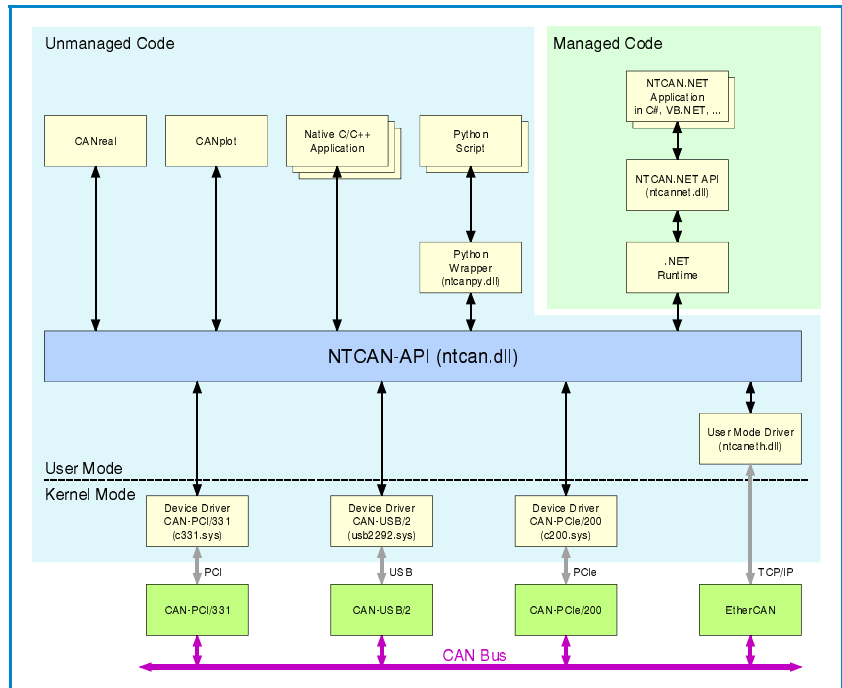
Unmanaged Code

Managed Code

NTCAN.NET Application in C#, VB.NET, ...

CANreal

CANplot

Native C/C++ Application

Python Script

NTCAN.NET API (ntcannet.dll)

Python Wrapper (ntcanpy.dll)

.NET Runtime

NTCAN-API (ntcan.dll)

User Mode Driver (ntcaneth.dll)

User Mode

Kernel Mode

Device Driver CAN-PCI/331 (c331.sys)

Device Driver CAN-USB/2 (usb2292.sys)

Device Driver CAN-PCIe/200 (c200.sys)

PCI

USB

PCIe

TCP/IP

CAN-PCI/331

CAN-USB/2

CAN-PCIe/200

EtherCAN

CAN Bus